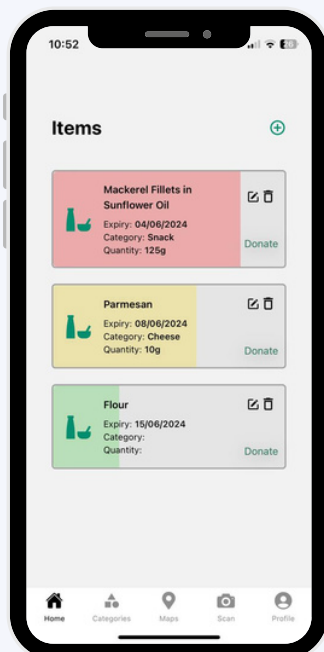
10:52

Items

Mackerel Fillets in Sunflower Oil
Expiry: 04/06/2024
Category: Snack
Quantity: 125g
Donate

Parmesan
Expiry: 08/06/2024
Category: Cheese
Quantity: 10g
Donate

Flour
Expiry: 15/06/2024
Category:
Quantity:
Donate

Home
Categories
Maps
Scan
Profile